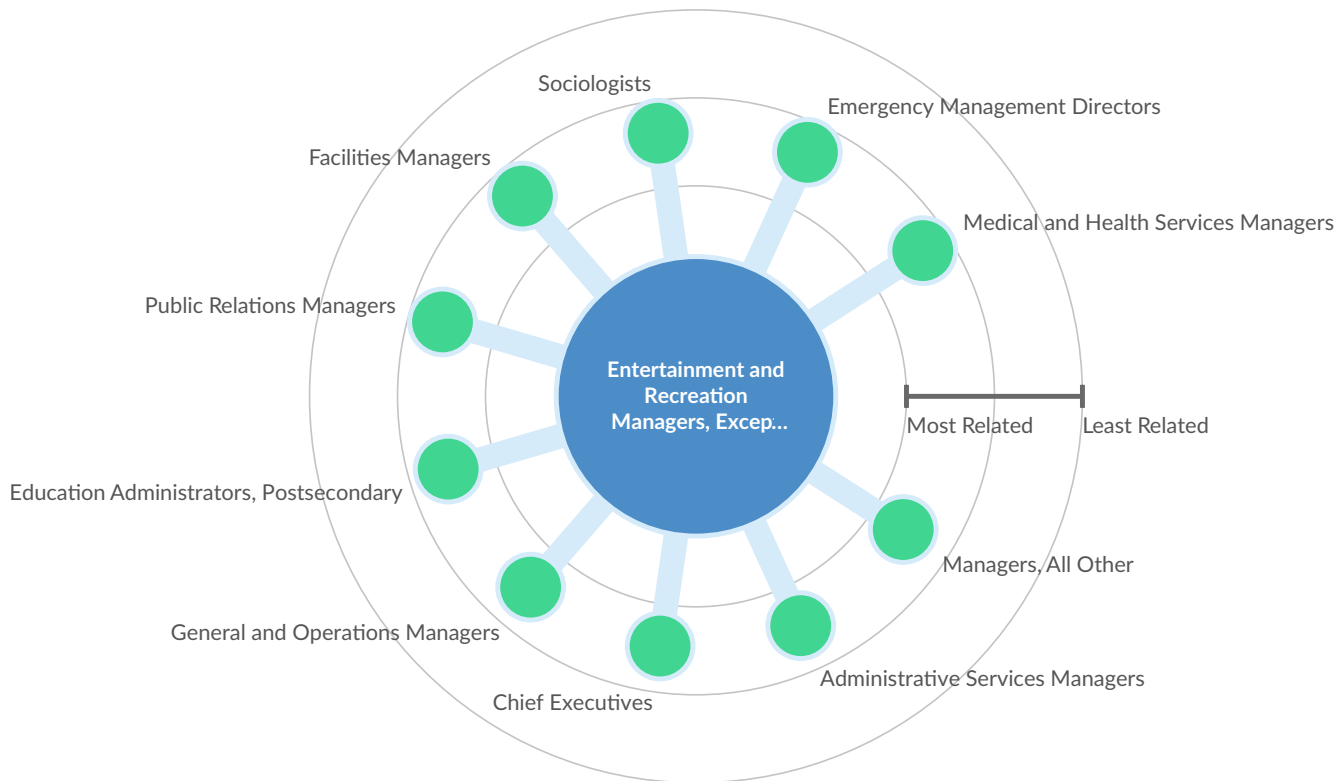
Sociologists

Emergency Management Directors

Facilities Managers

Medical and Health Services Managers

Public Relations Managers

Entertainment and Recreation Managers, Excep...

Most Related

Least Related

Education Administrators, Postsecondary

Managers, All Other

General and Operations Managers

Administrative Services Managers

Chief Executives